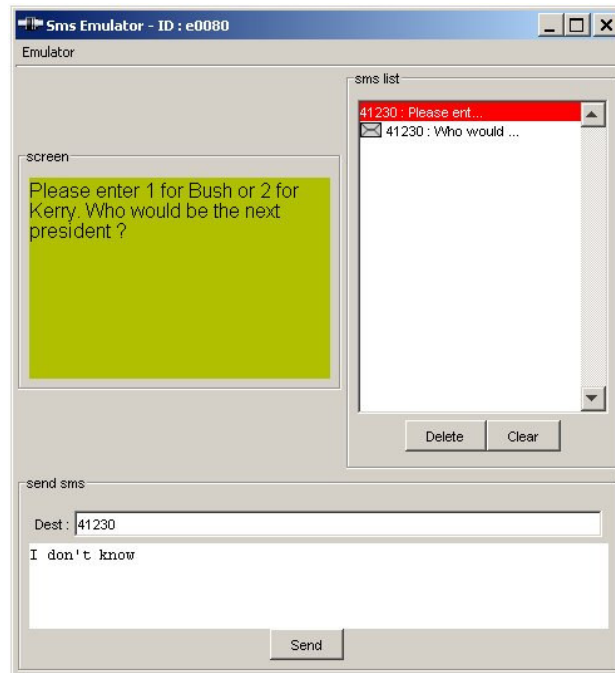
Sms Emulator - ID : e0080

Emulator

sms list

41230 : Please ent...

41230 : Who would ...

screen

Please enter 1 for Bush or 2 for Kerry. Who would be the next president ?

Delete

Clear

send sms

Dest : 41230

I don't know

Send